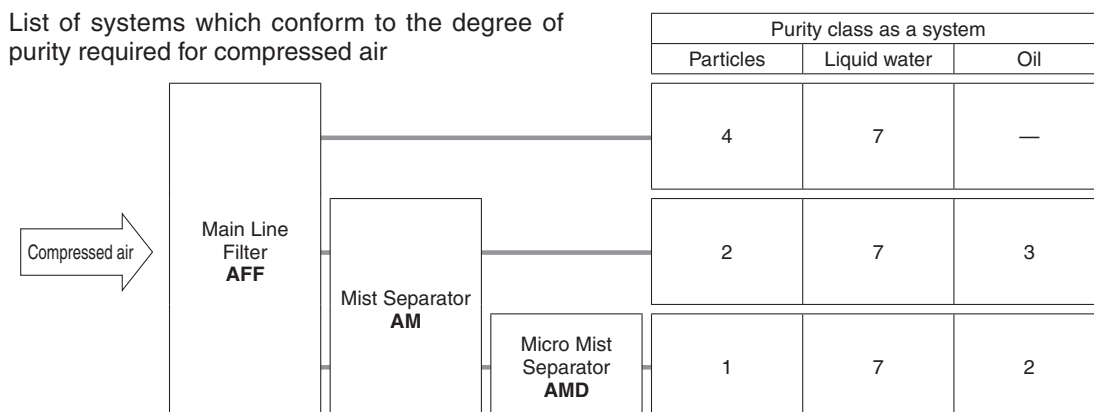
List of systems which conform to the degree of purity required for compressed air

| Purity class as a system | | |
|---|---|---|
| Particles | Liquid water | Oil |
| 4 | 7 | — |
| 2 | 7 | 3 |
| 1 | 7 | 2 |

Compressed air

Main Line Filter
**AFF**

Mist Separator
**AM**

Micro Mist Separator
**AMD**